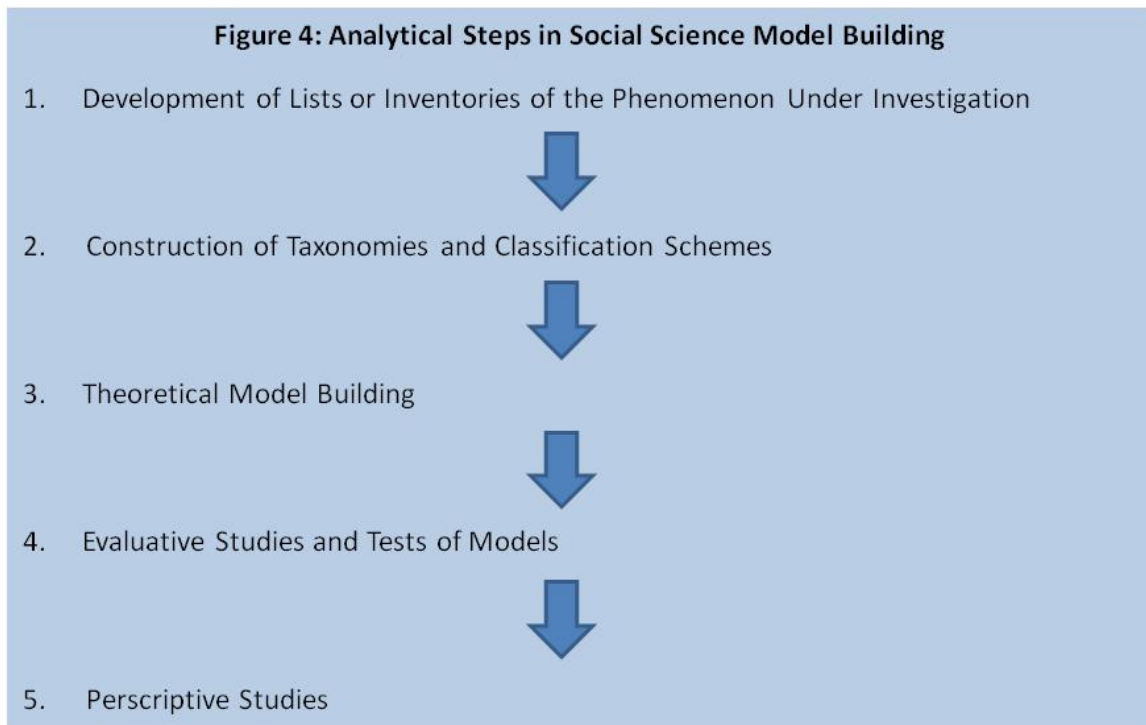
Figure 4: Analytical Steps in Social Science Model Building

1. Development of Lists or Inventories of the Phenomenon Under Investigation

2. Construction of Taxonomies and Classification Schemes

3. Theoretical Model Building

4. Evaluative Studies and Tests of Models

5. Perscriptive Studies